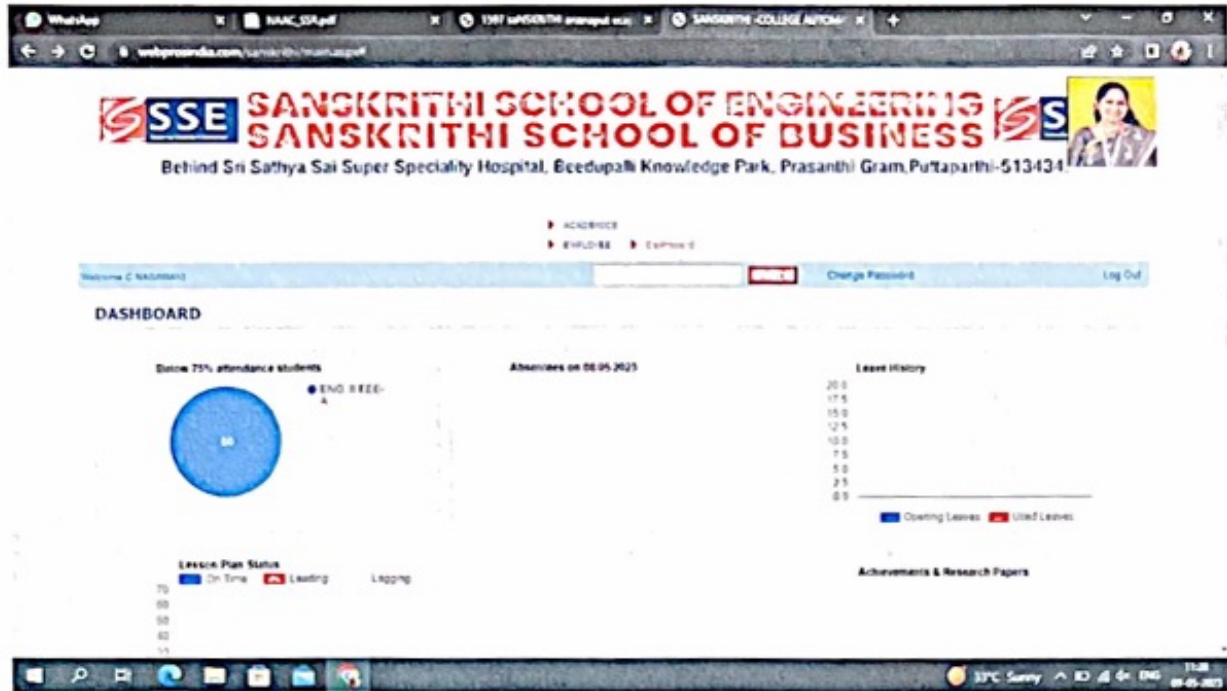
WhatsApp | NAAC_SSR.pdf | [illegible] | SANSKRITHI COLLEGE AUTOMA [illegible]

webprosindia.com/sanskrithi/main.aspx

SSE SANSKRITHI SCHOOL OF ENGINEERING SANSKRITHI SCHOOL OF BUSINESS SS

Behind Sri Sathya Sai Super Speciality Hospital, Beedupalli Knowledge Park, Prasanthi Gram,Puttaparthi-515134

ACADEMICS
EMPLOYEE EMPLOYEE

Welcome C NAGAMANI | Change Password | Log Out

DASHBOARD

Below 75% attendance students

ENG II EEE-A

80

Absentees on 08.05.2025

Leave History

20.0
17.5
15.0
12.5
10.0
7.5
5.0
2.5
0.0

Opening Leaves | Used Leaves

Lesson Plan Status

On Time | Leading | Lagging

70
60
50
40

Achievements & Research Papers

33°C Sunny ENG 11:28 08-05-2025